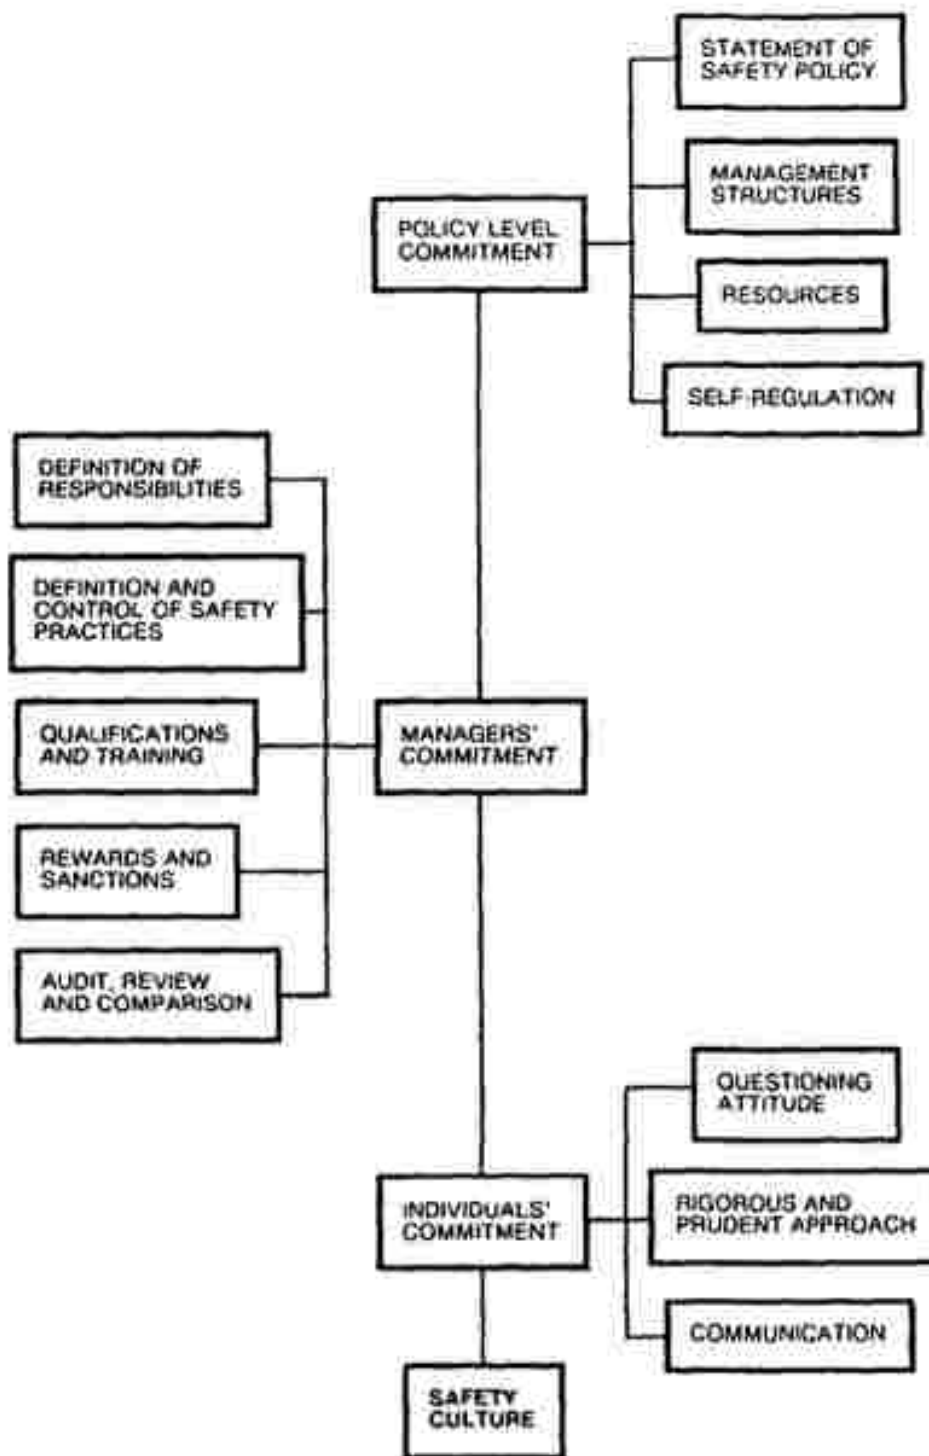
STATEMENT OF SAFETY POLICY

MANAGEMENT STRUCTURES

POLICY LEVEL COMMITMENT

RESOURCES

SELF REGULATION

DEFINITION OF RESPONSIBILITIES

DEFINITION AND CONTROL OF SAFETY PRACTICES

QUALIFICATIONS AND TRAINING

MANAGERS' COMMITMENT

REWARDS AND SANCTIONS

AUDIT, REVIEW AND COMPARISON

QUESTIONING ATTITUDE

INDIVIDUALS' COMMITMENT

RIGOROUS AND PRUDENT APPROACH

COMMUNICATION

SAFETY CULTURE